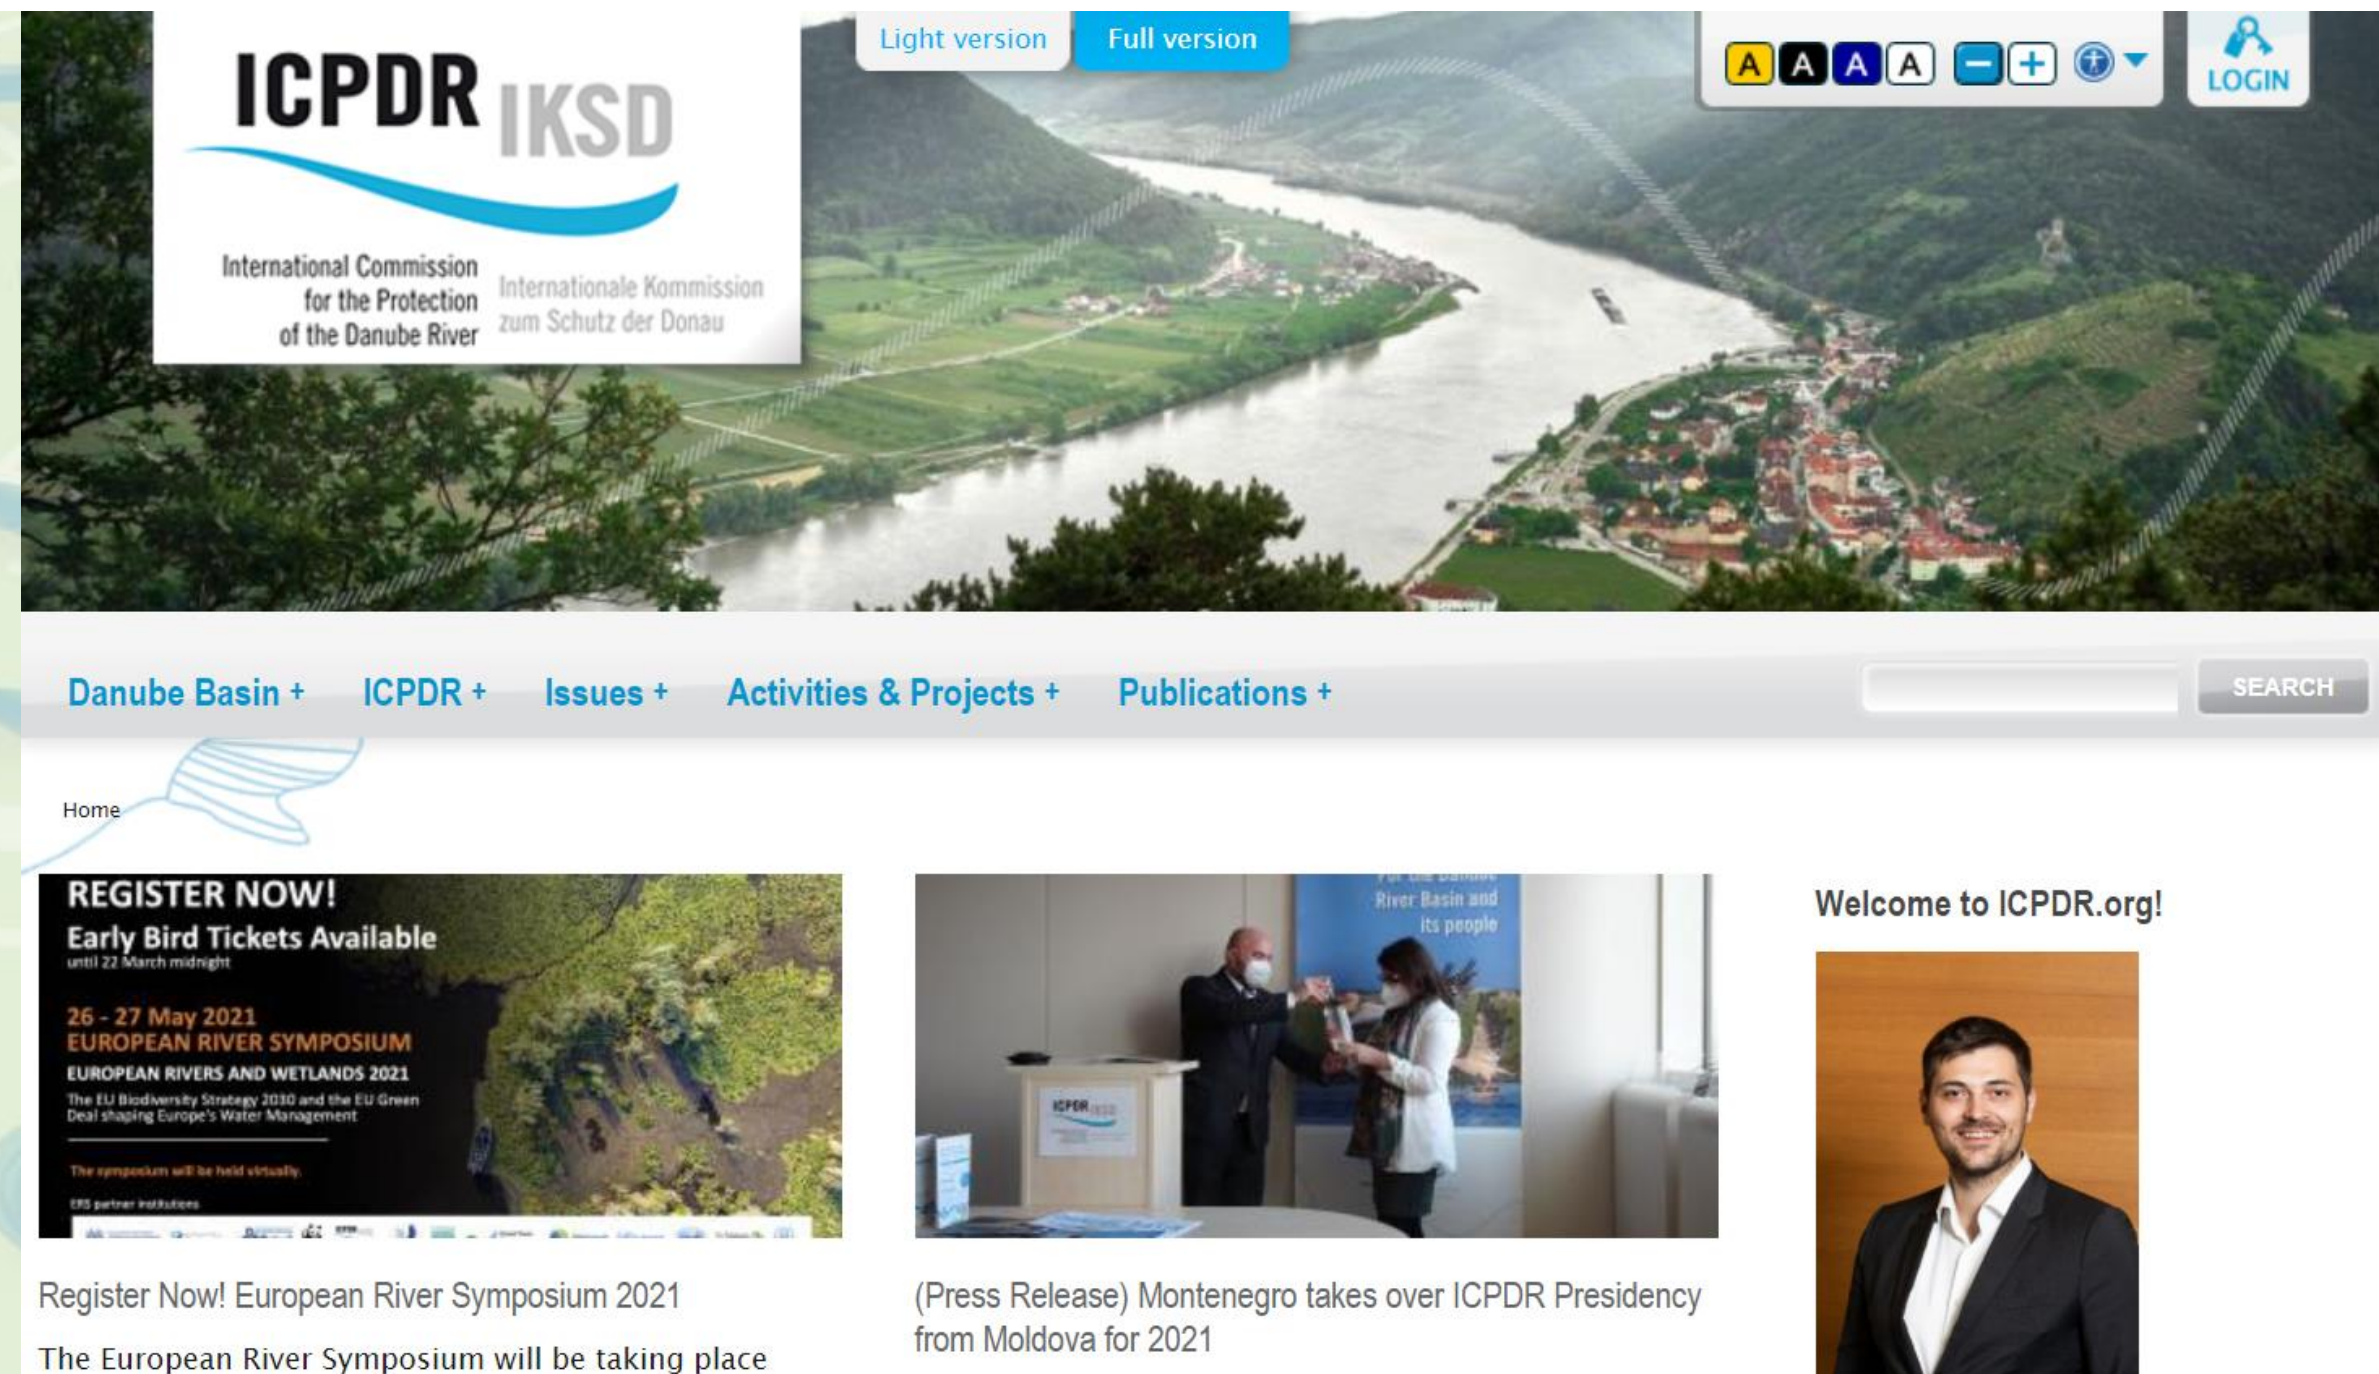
ICPDR IKSD

International Commission for the Protection of the Danube River

Internationale Kommission zum Schutz der Donau

Light version Full version

A A A A

LOGIN

Danube Basin + ICPDR + Issues + Activities & Projects + Publications +

SEARCH

Home

REGISTER NOW!
Early Bird Tickets Available
until 22 March midnight

26 - 27 May 2021
EUROPEAN RIVER SYMPOSIUM
EUROPEAN RIVERS AND WETLANDS 2021
The EU Biodiversity Strategy 2030 and the EU Green Deal shaping Europe's Water Management

The symposium will be held virtually.

ERS partner institutions

River Basin and its people

ICPDR IKSD

Register Now! European River Symposium 2021

The European River Symposium will be taking place

(Press Release) Montenegro takes over ICPDR Presidency from Moldova for 2021

Welcome to ICPDR.org!